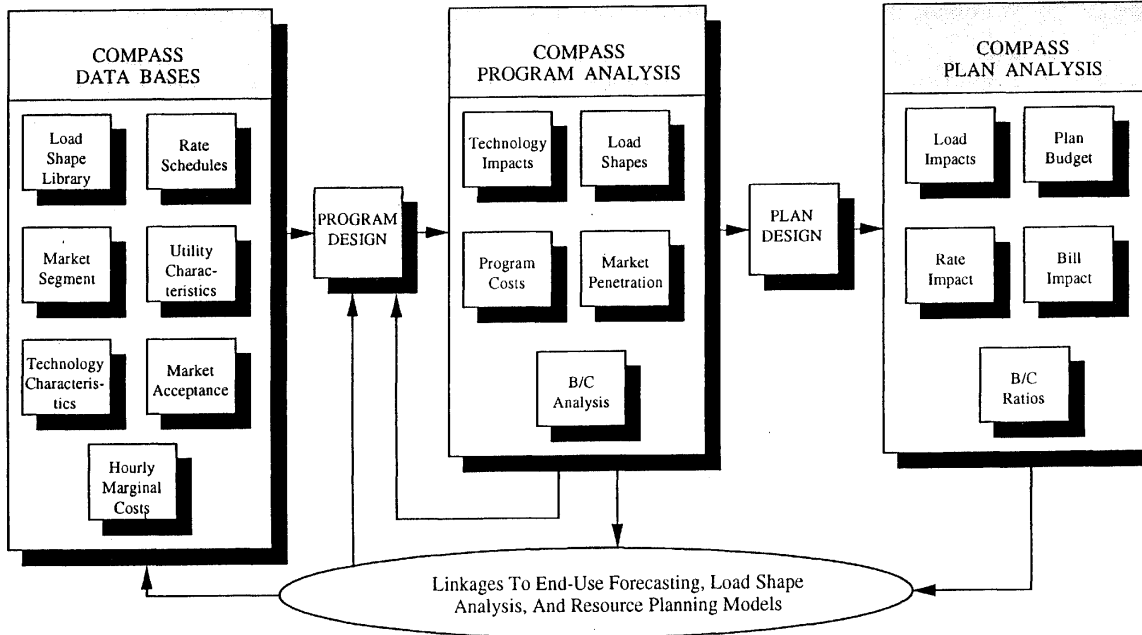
COMPASS
DATA BASES

Load Shape Library

Rate Schedules

Market Segment

Utility Characteristics

Technology Characteristics

Market Acceptance

Hourly Marginal Costs

PROGRAM DESIGN

COMPASS
PROGRAM ANALYSIS

Technology Impacts

Load Shapes

Program Costs

Market Penetration

B/C Analysis

PLAN DESIGN

COMPASS
PLAN ANALYSIS

Load Impacts

Plan Budget

Rate Impact

Bill Impact

B/C Ratios

Linkages To End-Use Forecasting, Load Shape Analysis, And Resource Planning Models